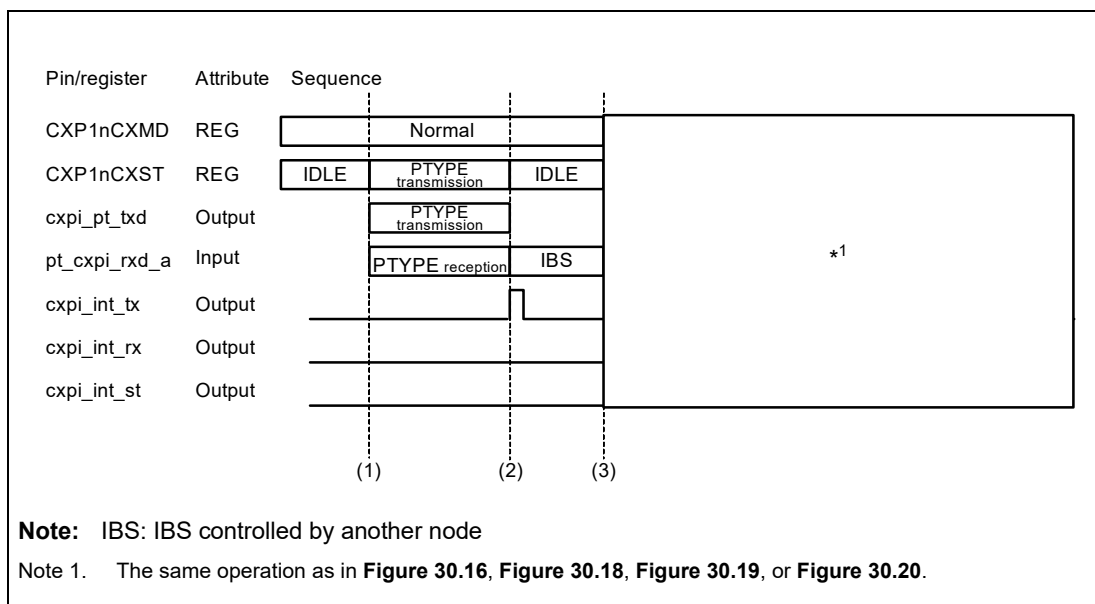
Pin/register Attribute Sequence

CXP1nCXMD REG Normal

CXP1nCXST REG IDLE PTYPE transmission IDLE

cxpi_pt_txd Output PTYPE transmission

pt_cxpi_rxd_a Input PTYPE reception IBS

cxpi_int_tx Output

cxpi_int_rx Output

cxpi_int_st Output

*1

(1) (2) (3)

**Note:** IBS: IBS controlled by another node

Note 1. The same operation as in **Figure 30.16**, **Figure 30.18**, **Figure 30.19**, or **Figure 30.20**.